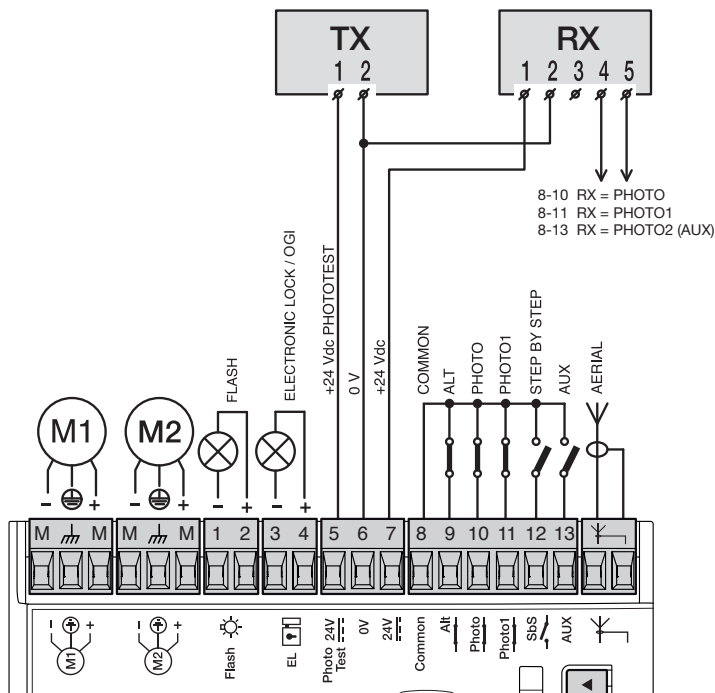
TX
1 2

RX
1 2 3 4 5

8-10 RX = PHOTO
8-11 RX = PHOTO1
8-13 RX = PHOTO2 (AUX)

M1
M2
FLASH
ELECTRONIC LOCK / OGI
+24 Vdc PHOTOTEST
0 V
+24 Vdc
COMMON
ALT
PHOTO
PHOTO1
STEP BY STEP
AUX
AERIAL

- +
- +
- +
- +

M M M M 1 2 3 4 5 6 7 8 9 10 11 12 13

M1
M2
Flash
EL
Photo Test 24V
0V
24V
Common
Alt
Photo
Photo1
SbS
AUX